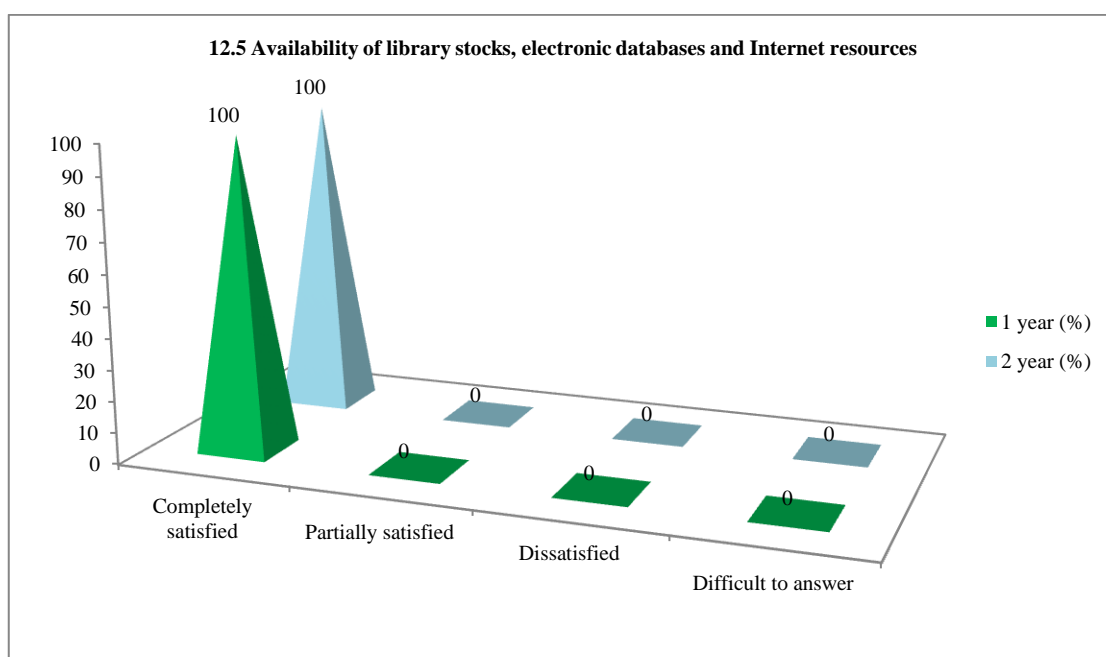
12.5 Availability of library stocks, electronic databases and Internet resources

100
100
100
90
80
70
60
50
40
30
20
10
0

0
0
0
0
0
0

1 year (%)
2 year (%)

Completely satisfied
Partially satisfied
Dissatisfied
Difficult to answer